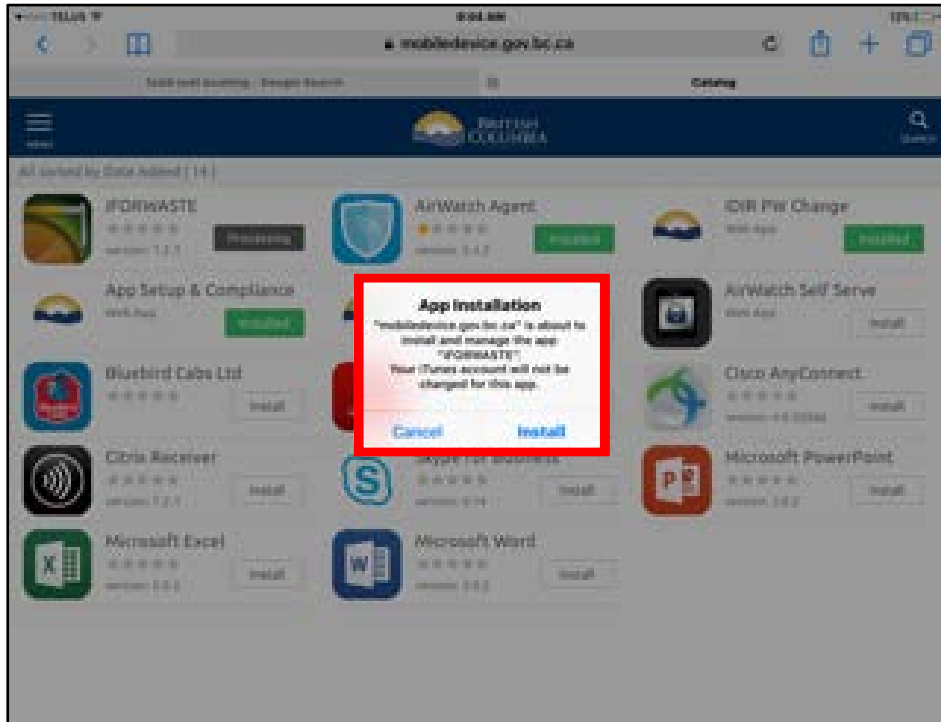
•••○○ TELUS
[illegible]
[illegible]

mobiledevice.gov.bc.ca

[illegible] - Google Search
Catalog

MENU
BRITISH COLUMBIA
SEARCH

All sorted by Date Added ( 14 )

iFORWASTE
version: 1.2.1
Processing

AirWatch Agent
version: 5.4.3
Installed

IDIR PW Change
Web App
Installed

App Setup & Compliance
Web App
Installed

AirWatch Self Serve
Web App
Install

Bluebird Cabs Ltd
Install

Cisco AnyConnect
version: 4.0.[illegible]
Install

Citrix Receiver
version: 7.2.1
Install

Skype for Business
version: 6.14
Install

Microsoft PowerPoint
version: 1.0.2
Install

Microsoft Excel
version: 1.0.2
Install

Microsoft Word
version: 1.0.2
Install

App Installation
"mobiledevice.gov.bc.ca" is about to install and manage the app "iFORWASTE". Your iTunes account will not be charged for this app.
Cancel
Install